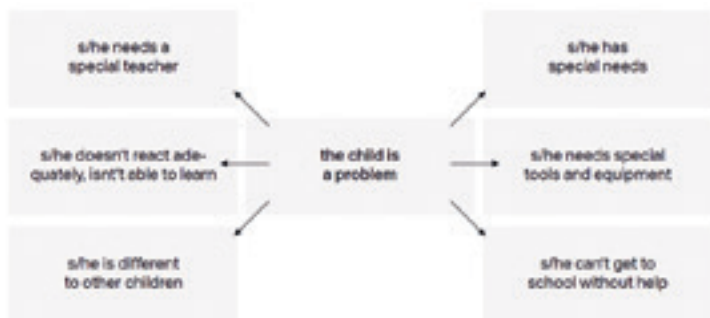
s/he needs a special teacher

s/he doesn't react adequately, isn't able to learn

s/he is different to other children

the child is a problem

s/he has special needs

s/he needs special tools and equipment

s/he can't get to school without help